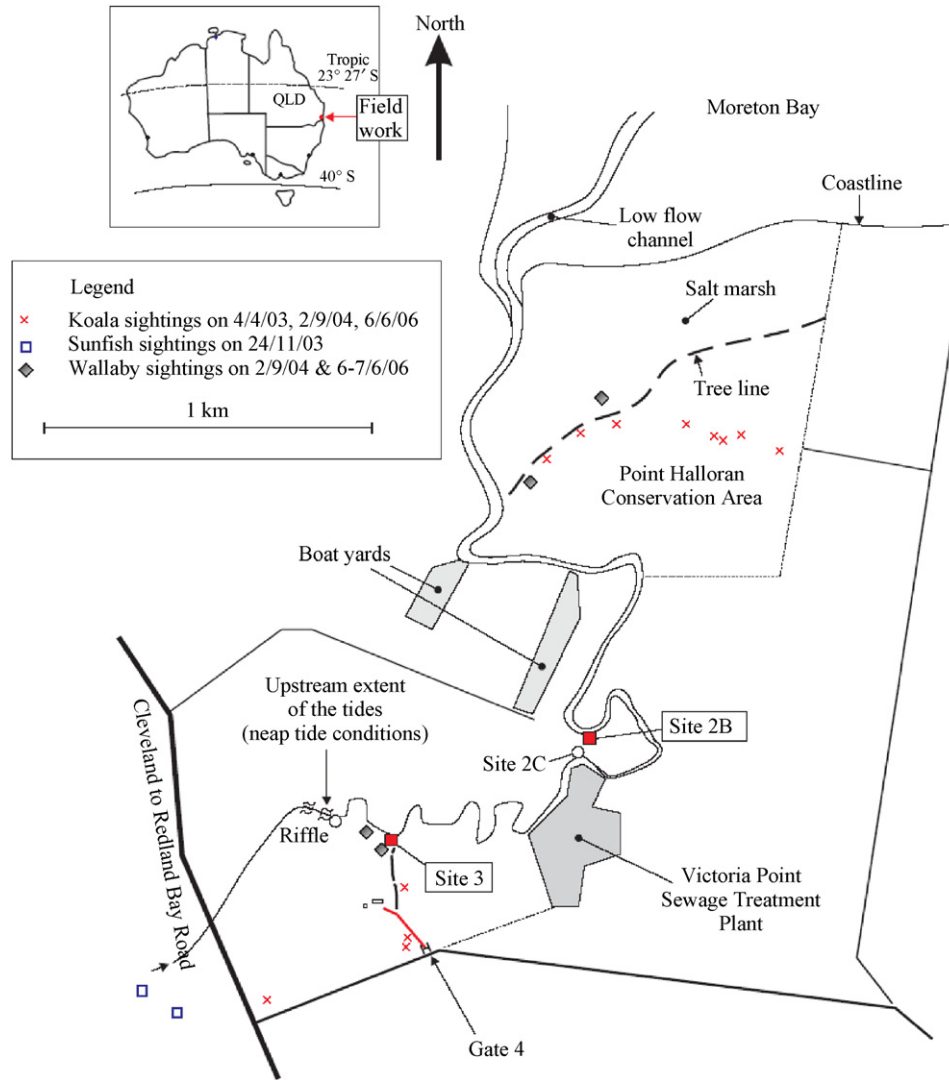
North

Tropic
23° 27′ S
QLD
Field work
40° S

Moreton Bay

Coastline

Low flow channel

Legend
× Koala sightings on 4/4/03, 2/9/04, 6/6/06
□ Sunfish sightings on 24/11/03
◆ Wallaby sightings on 2/9/04 & 6-7/6/06

1 km

Salt marsh

Tree line

Point Halloran Conservation Area

Boat yards

Cleveland to Redland Bay Road

Upstream extent of the tides (neap tide conditions)

Site 2B

Site 2C

Riffle

Site 3

Victoria Point Sewage Treatment Plant

Gate 4